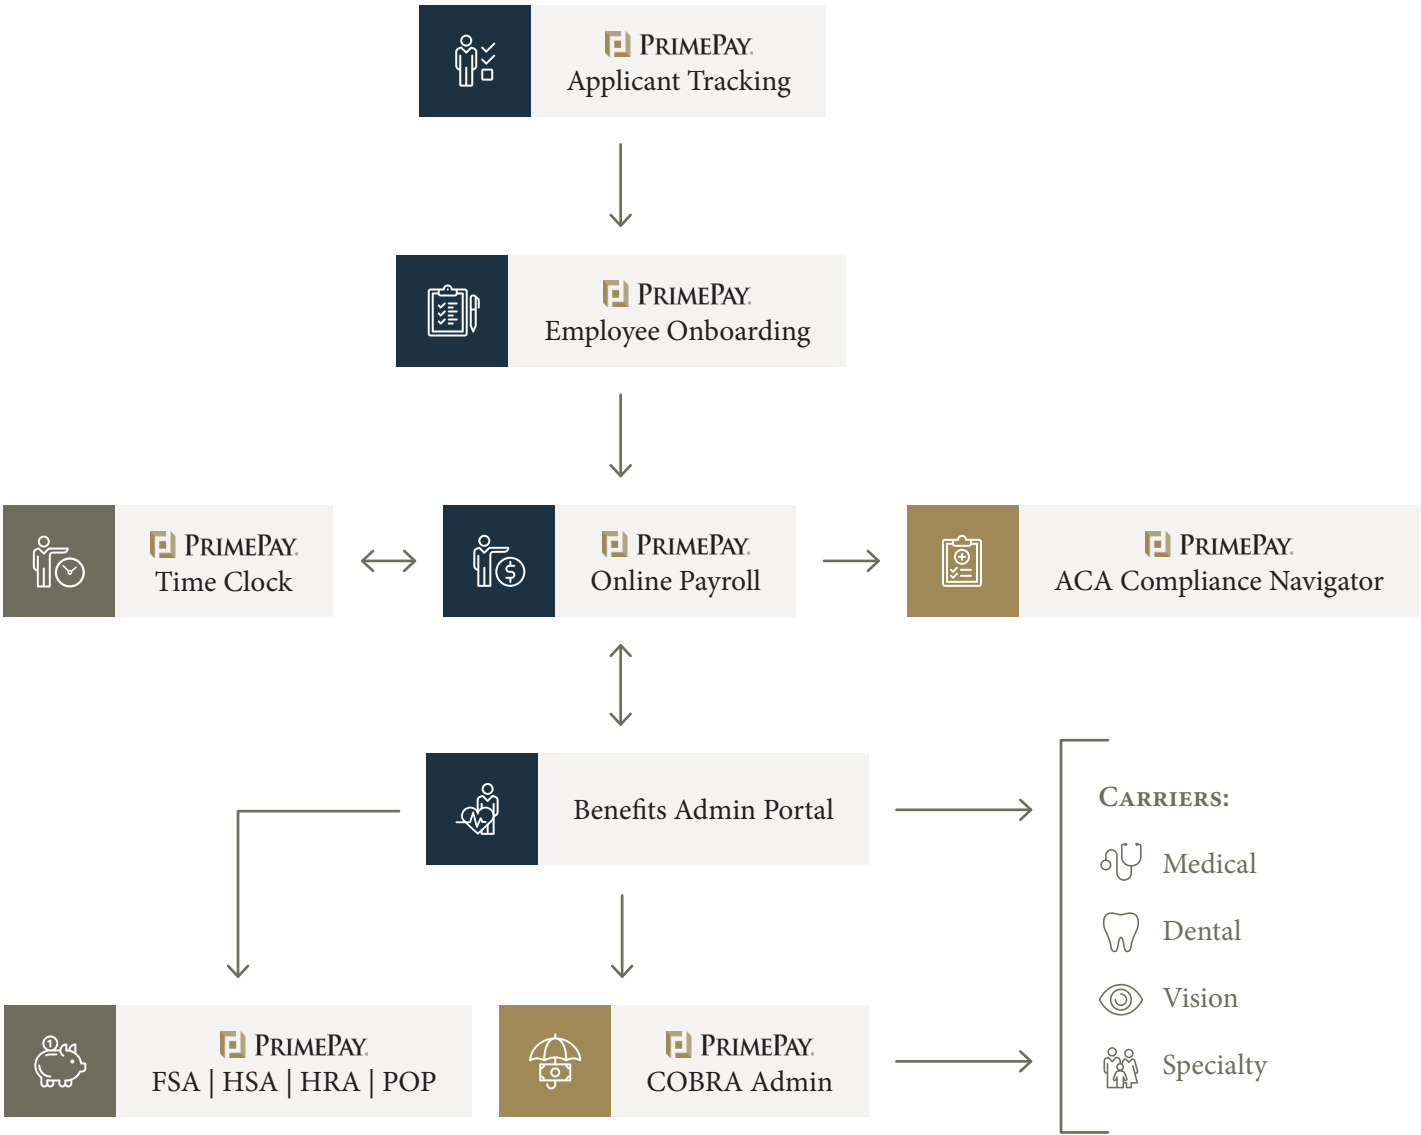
PRIMEPAY
Applicant Tracking

PRIMEPAY
Employee Onboarding

PRIMEPAY
Time Clock

PRIMEPAY
Online Payroll

PRIMEPAY
ACA Compliance Navigator

Benefits Admin Portal

CARRIERS:
Medical
Dental
Vision
Specialty

PRIMEPAY
FSA | HSA | HRA | POP

PRIMEPAY
COBRA Admin